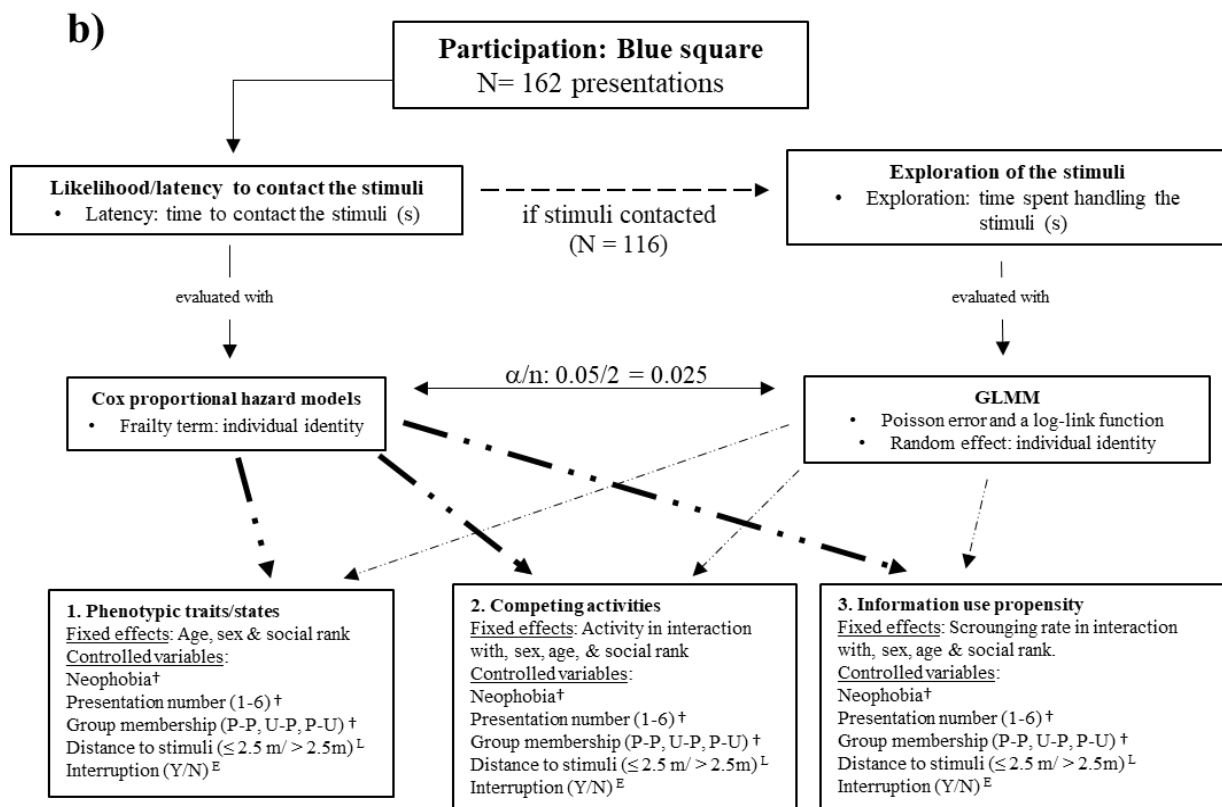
b)

**Participation: Blue square**
N= 162 presentations

**Likelihood/latency to contact the stimuli**
• Latency: time to contact the stimuli (s)

if stimuli contacted
(N = 116)

**Exploration of the stimuli**
• Exploration: time spent handling the stimuli (s)

evaluated with

evaluated with

$\alpha$/n: 0.05/2 = 0.025

**Cox proportional hazard models**
• Frailty term: individual identity

**GLMM**
• Poisson error and a log-link function
• Random effect: individual identity

**1. Phenotypic traits/states**
Fixed effects: Age, sex & social rank
Controlled variables:
Neophobia†
Presentation number (1-6) †
Group membership (P-P, U-P, P-U) †
Distance to stimuli ($\leq$ 2.5 m/ > 2.5m) $^L$
Interruption (Y/N) $^E$

**2. Competing activities**
Fixed effects: Activity in interaction with, sex, age, & social rank
Controlled variables:
Neophobia†
Presentation number (1-6) †
Group membership (P-P, U-P, P-U) †
Distance to stimuli ($\leq$ 2.5 m/ > 2.5m) $^L$
Interruption (Y/N) $^E$

**3. Information use propensity**
Fixed effects: Scrounging rate in interaction with, sex, age & social rank.
Controlled variables:
Neophobia†
Presentation number (1-6) †
Group membership (P-P, U-P, P-U) †
Distance to stimuli ($\leq$ 2.5 m/ > 2.5m) $^L$
Interruption (Y/N) $^E$